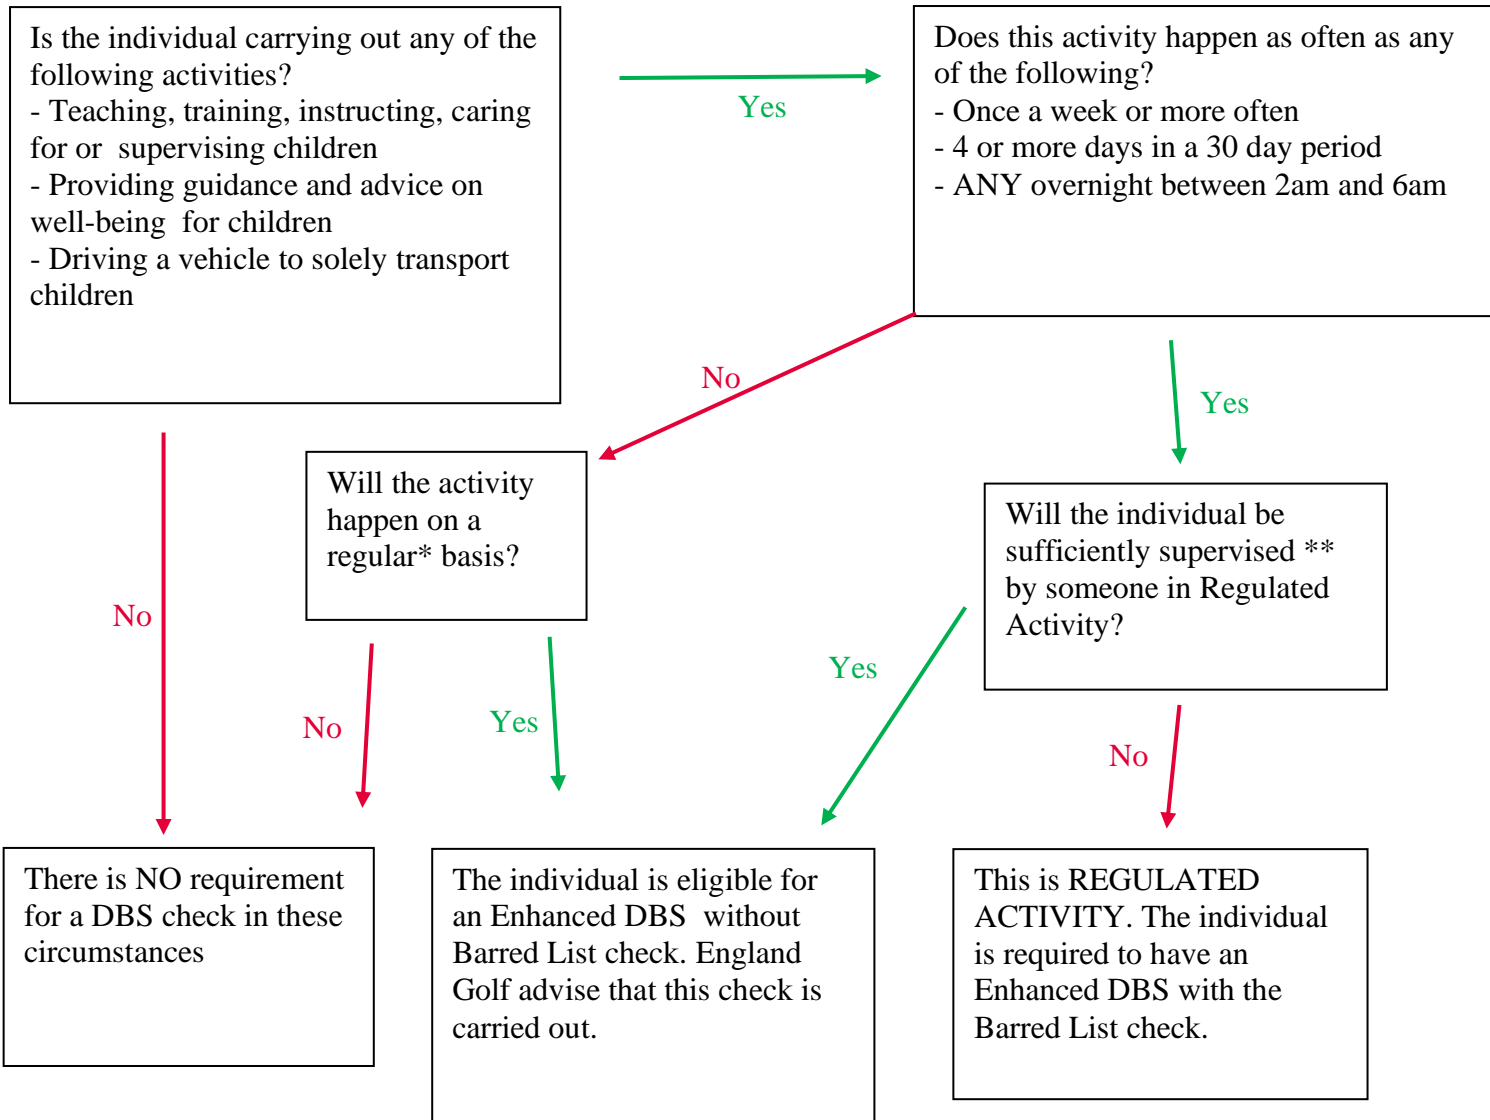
Is the individual carrying out any of the following activities?
- Teaching, training, instructing, caring for or supervising children
- Providing guidance and advice on well-being for children
- Driving a vehicle to solely transport children

Yes

Does this activity happen as often as any of the following?
- Once a week or more often
- 4 or more days in a 30 day period
- ANY overnight between 2am and 6am

No

Yes

No

Will the activity happen on a regular* basis?

Will the individual be sufficiently supervised ** by someone in Regulated Activity?

Yes

No

Yes

No

There is NO requirement for a DBS check in these circumstances

The individual is eligible for an Enhanced DBS without Barred List check. England Golf advise that this check is carried out.

This is REGULATED ACTIVITY. The individual is required to have an Enhanced DBS with the Barred List check.